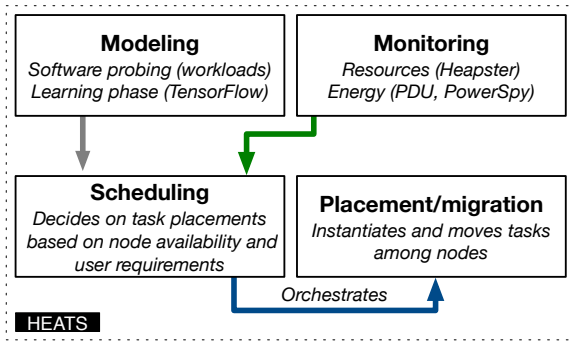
**Modeling**
*Software probing (workloads)*
*Learning phase (TensorFlow)*

**Monitoring**
*Resources (Heapster)*
*Energy (PDU, PowerSpy)*

**Scheduling**
*Decides on task placements based on node availability and user requirements*

**Placement/migration**
*Instantiates and moves tasks among nodes*

*Orchestrates*

HEATS